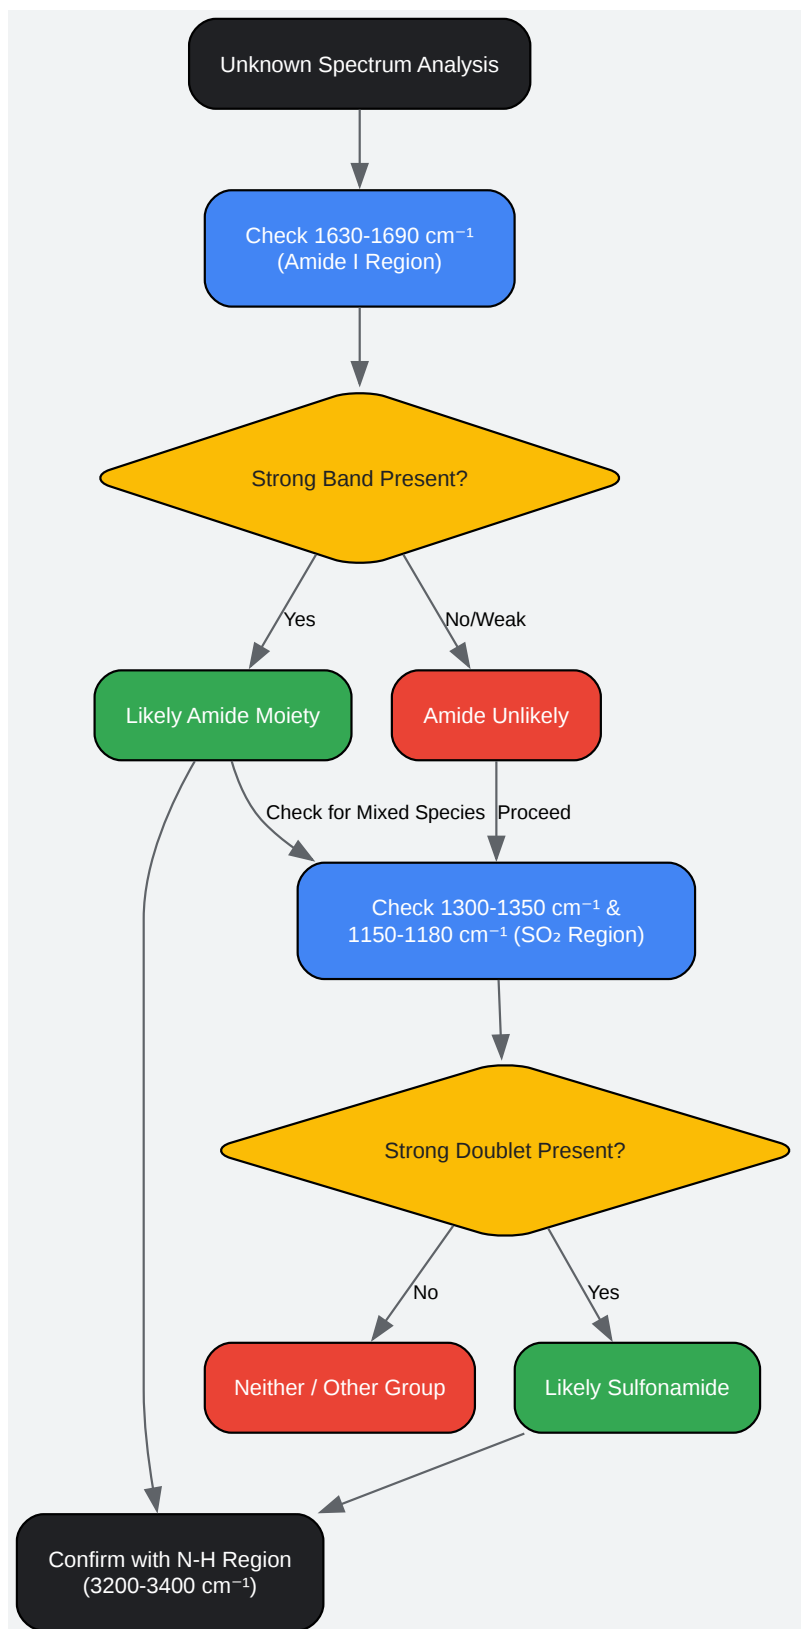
Unknown Spectrum Analysis

Check 1630-1690 $cm^{-1}$ (Amide I Region)

Strong Band Present?

Yes

No/Weak

Likely Amide Moiety

Amide Unlikely

Check for Mixed Species

Proceed

Check 1300-1350 $cm^{-1}$ & 1150-1180 $cm^{-1}$ ($SO_2$ Region)

Strong Doublet Present?

No

Yes

Neither / Other Group

Likely Sulfonamide

Confirm with N-H Region (3200-3400 $cm^{-1}$)